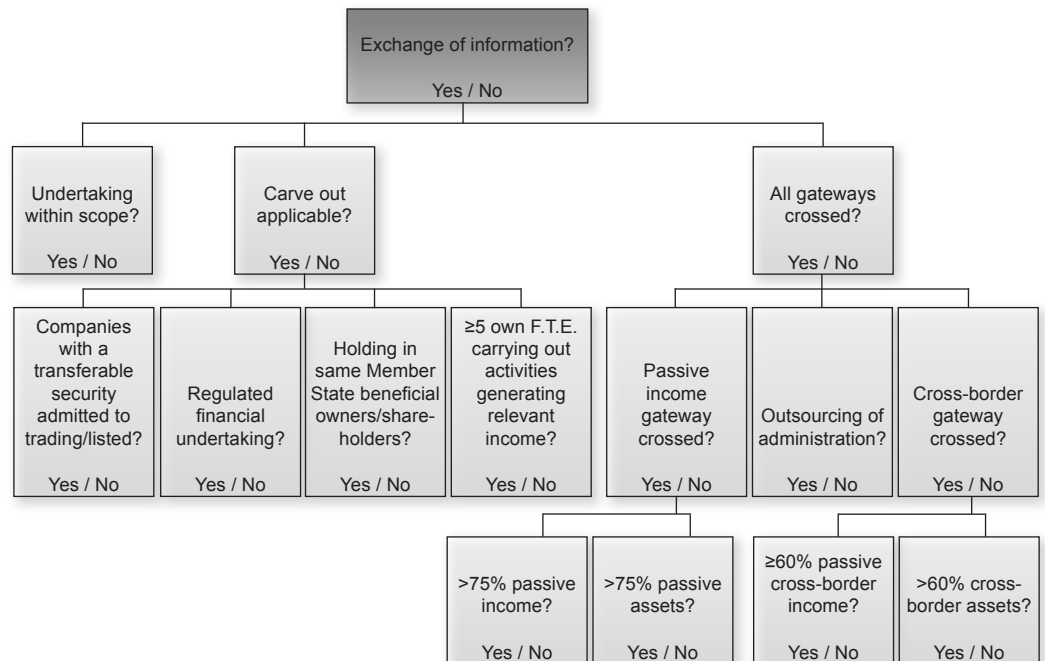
Exchange of information?

Yes / No

Undertaking within scope?

Yes / No

Carve out applicable?

Yes / No

All gateways crossed?

Yes / No

Companies with a transferable security admitted to trading/listed?

Yes / No

Regulated financial undertaking?

Yes / No

Holding in same Member State beneficial owners/shareholders?

Yes / No

≥5 own F.T.E. carrying out activities generating relevant income?

Yes / No

Passive income gateway crossed?

Yes / No

Outsourcing of administration?

Yes / No

Cross-border gateway crossed?

Yes / No

>75% passive income?

Yes / No

>75% passive assets?

Yes / No

≥60% passive cross-border income?

Yes / No

>60% cross-border assets?

Yes / No